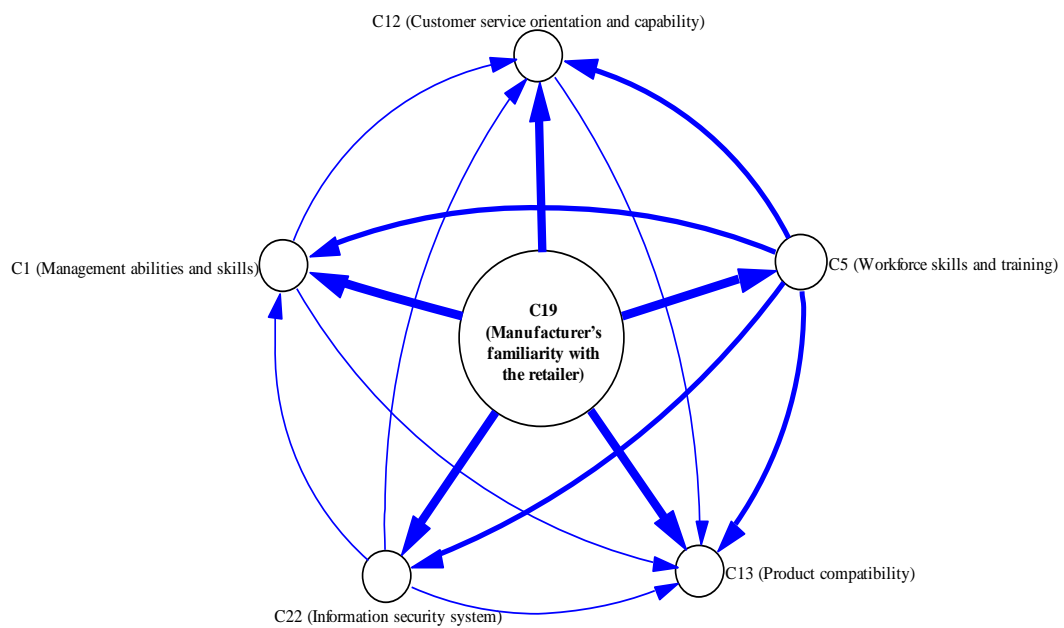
C12 (Customer service orientation and capability)

C1 (Management abilities and skills)

C19 (Manufacturer's familiarity with the retailer)

C5 (Workforce skills and training)

C22 (Information security system)

C13 (Product compatibility)